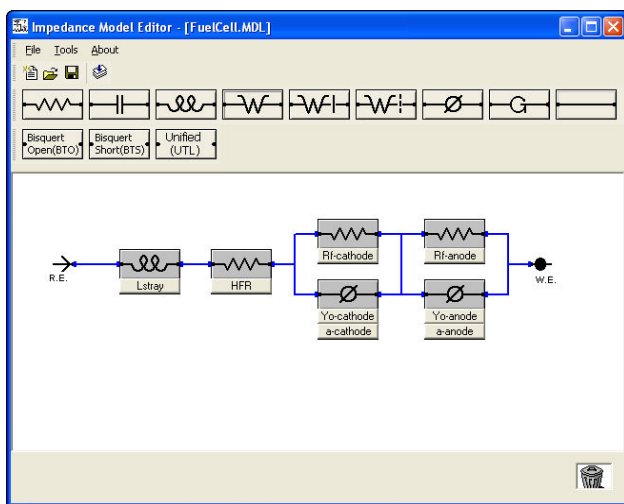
Impedance Model Editor - [FuelCell.MDL]

File Tools About

W
W
W
Ø
G

Bisquert Open(BTO)
Bisquert Short(BTS)
Unified (UTL)

R.E.
Lstray
HFR
Rf-cathode
Yo-cathode
a-cathode
Rf-anode
Yo-anode
a-anode
W.E.